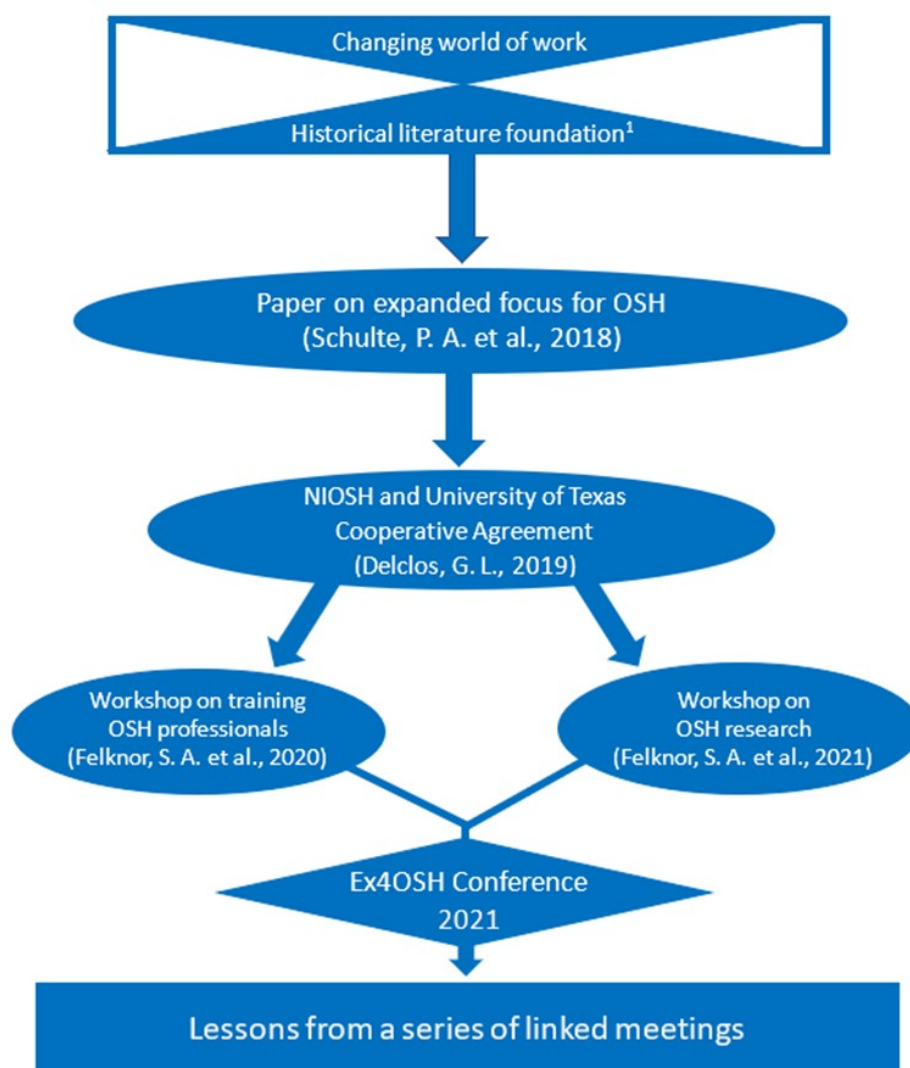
Changing world of work

Historical literature foundation$^1$

Paper on expanded focus for OSH
(Schulte, P. A. et al., 2018)

NIOSH and University of Texas
Cooperative Agreement
(Delclos, G. L., 2019)

Workshop on training
OSH professionals
(Felknor, S. A. et al., 2020)

Workshop on
OSH research
(Felknor, S. A. et al., 2021)

Ex4OSH Conference
2021

Lessons from a series of linked meetings